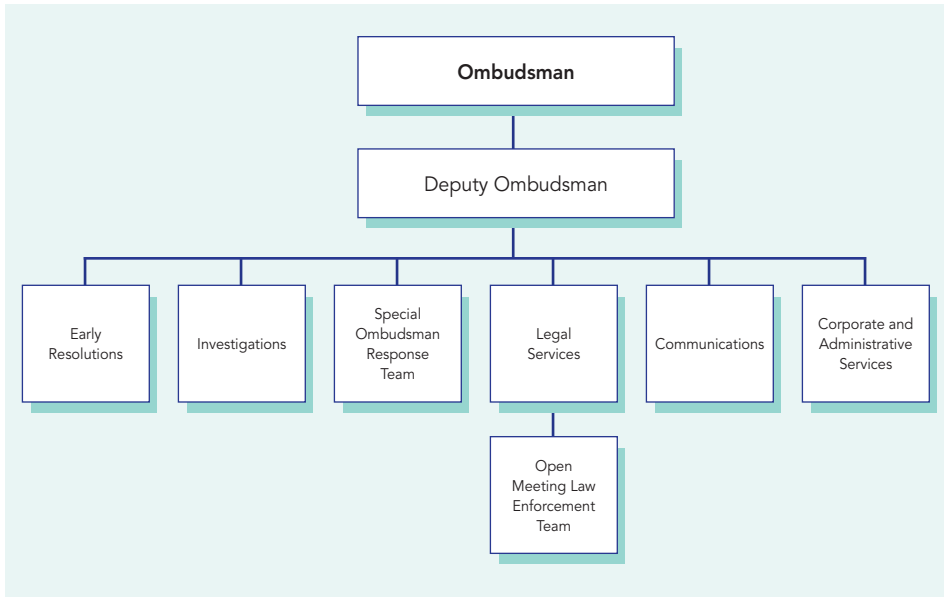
Ombudsman

Deputy Ombudsman

Early Resolutions

Investigations

Special Ombudsman Response Team

Legal Services

Open Meeting Law Enforcement Team

Communications

Corporate and Administrative Services